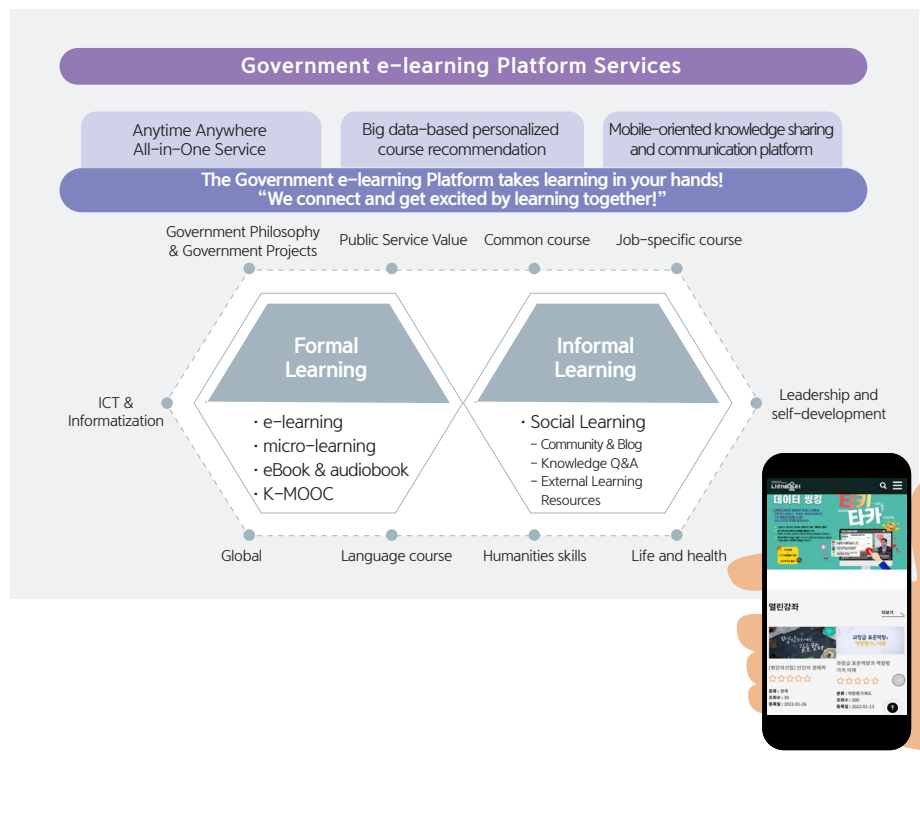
Government e-learning Platform Services

Anytime Anywhere All-in-One Service

Big data-based personalized course recommendation

Mobile-oriented knowledge sharing and communication platform

The Government e-learning Platform takes learning in your hands!
"We connect and get excited by learning together!"

Government Philosophy & Government Projects

Public Service Value

Common course

Job-specific course

ICT & Informatization

Leadership and self-development

Formal Learning

· e-learning
· micro-learning
· eBook & audiobook
· K-MOOC

Informal Learning

· Social Learning
– Community & Blog
– Knowledge Q&A
– External Learning Resources

Global

Language course

Humanities skills

Life and health

나라배움터

데이터 씽킹

티키타카

열린강좌

더보기

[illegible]

과정급 표준역량과 역량평가의 이해

분류 : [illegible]
조회수 : 39
등록일 : 2022-01-26

분류 : 역량평가제도
조회수 : 300
등록일 : 2022-01-13